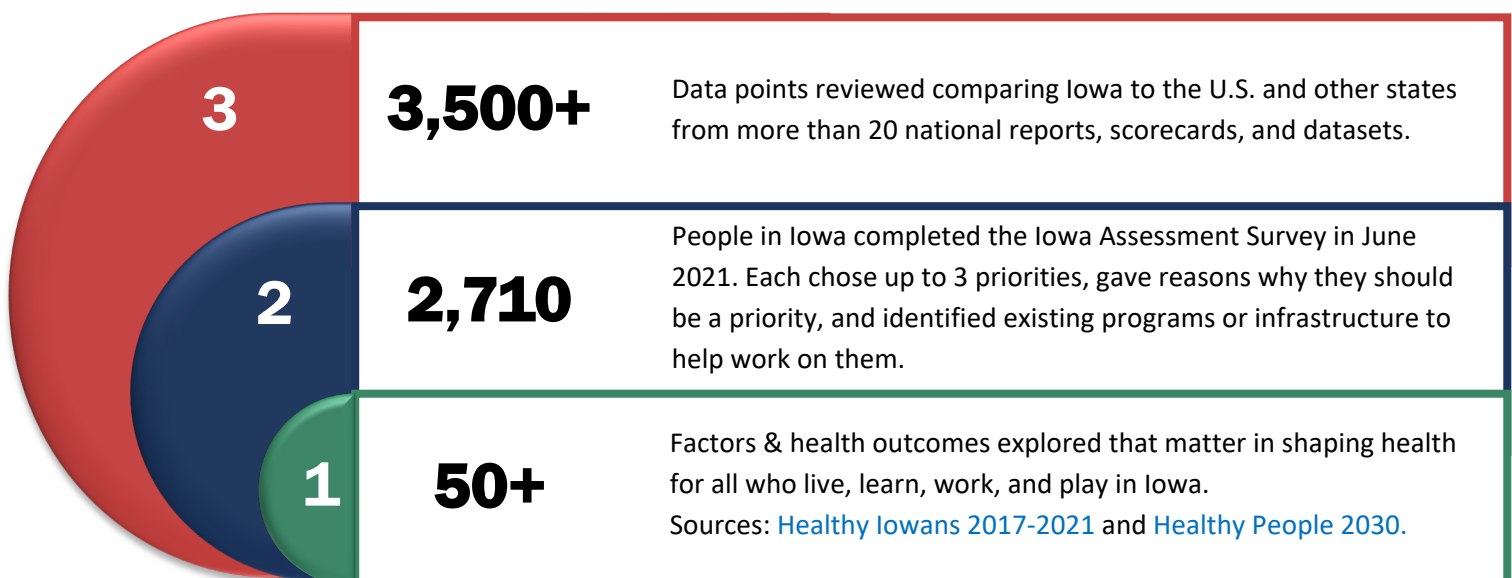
3

3,500+

Data points reviewed comparing Iowa to the U.S. and other states from more than 20 national reports, scorecards, and datasets.

2

2,710

People in Iowa completed the Iowa Assessment Survey in June 2021. Each chose up to 3 priorities, gave reasons why they should be a priority, and identified existing programs or infrastructure to help work on them.

1

50+

Factors & health outcomes explored that matter in shaping health for all who live, learn, work, and play in Iowa.
Sources: Healthy Iowans 2017-2021 and Healthy People 2030.